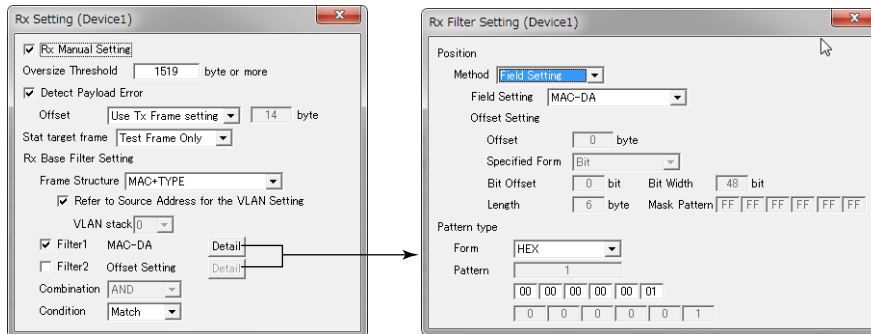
Rx Setting (Device1)

Rx Manual Setting

Oversize Threshold 1519 byte or more

Detect Payload Error

Offset Use Tx Frame setting 14 byte

Stat target frame Test Frame Only

Rx Base Filter Setting

Frame Structure MAC+TYPE

Refer to Source Address for the VLAN Setting

VLAN stack 0

Filter1 MAC-DA Detail

Filter2 Offset Setting Detail

Combination AND

Condition Match

Rx Filter Setting (Device1)

Position

Method Field Setting

Field Setting MAC-DA

Offset Setting

Offset 0 byte

Specified Form Bit

Bit Offset 0 bit Bit Width 48 bit

Length 6 byte Mask Pattern FF FF FF FF FF FF

Pattern type

Form HEX

Pattern 1

00 00 00 00 00 01

0 0 0 0 0 1